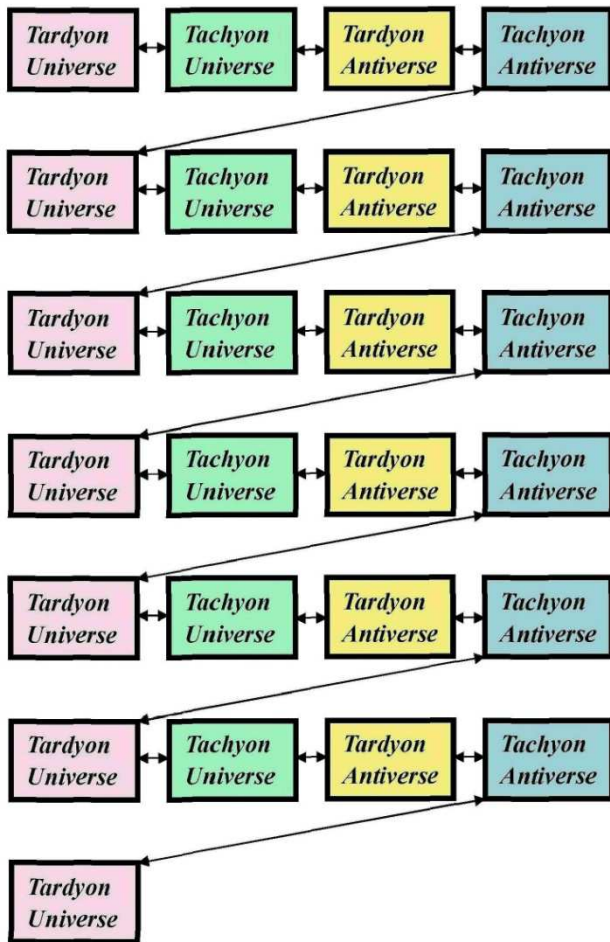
Tardyon Universe

Tachyon Universe

Tardyon Antiverse

Tachyon Antiverse

Tardyon Universe

Tachyon Universe

Tardyon Antiverse

Tachyon Antiverse

Tardyon Universe

Tachyon Universe

Tardyon Antiverse

Tachyon Antiverse

Tardyon Universe

Tachyon Universe

Tardyon Antiverse

Tachyon Antiverse

Tardyon Universe

Tachyon Universe

Tardyon Antiverse

Tachyon Antiverse

Tardyon Universe

Tachyon Universe

Tardyon Antiverse

Tachyon Antiverse

Tardyon Universe